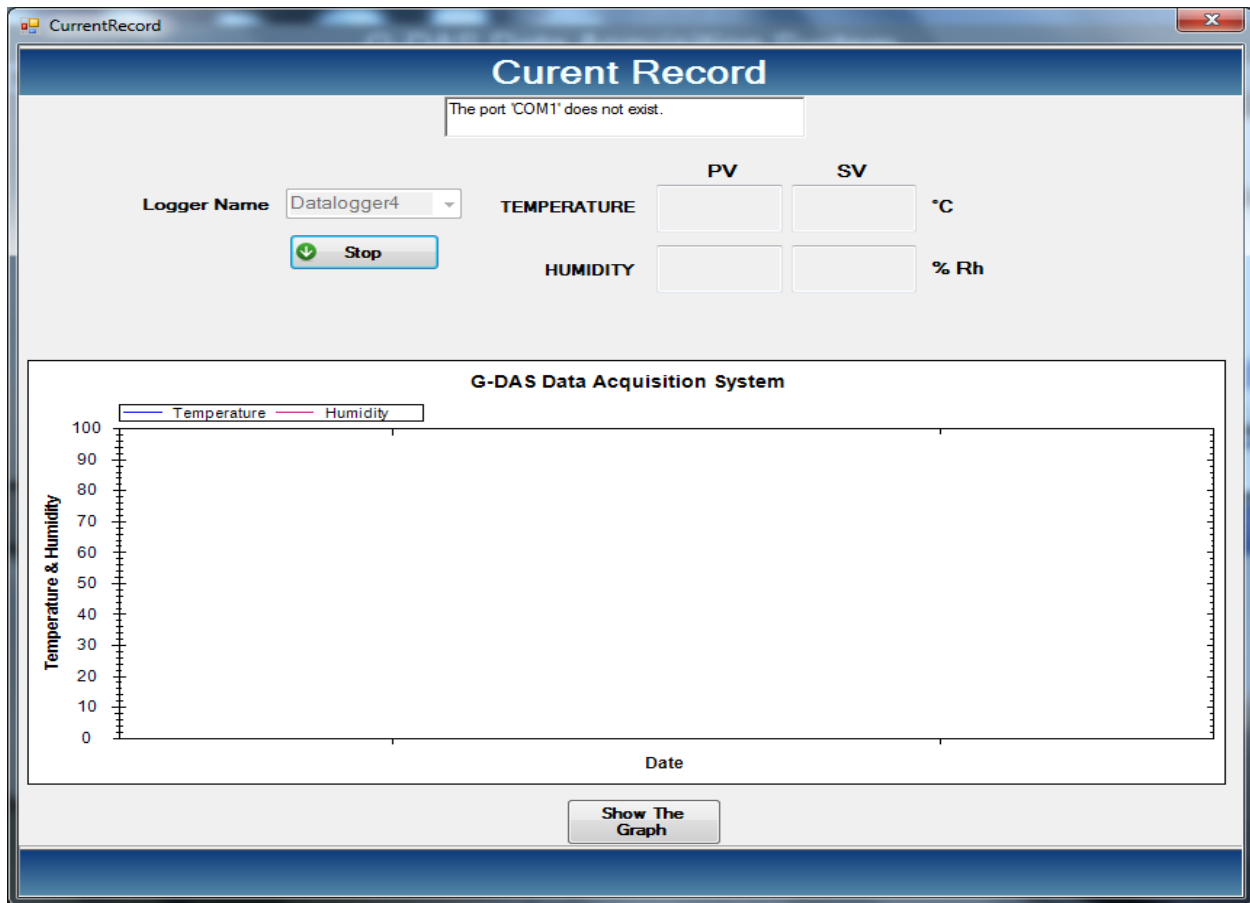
CurrentRecord

Curent Record

The port 'COM1' does not exist.

Logger Name Datalogger4

Stop

PV SV

TEMPERATURE °C

HUMIDITY % Rh

G-DAS Data Acquisition System

Temperature Humidity

Temperature & Humidity

100
90
80
70
60
50
40
30
20
10
0

Date

Show The Graph